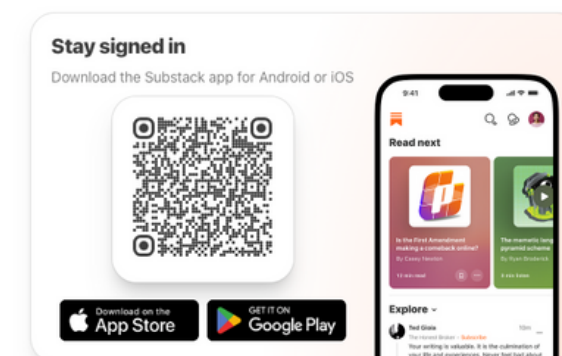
Stay signed in

Download the Substack app for Android or iOS

Download on the App Store

GET IT ON Google Play

9:41

Read next

Is the First Amendment making a comeback online?

By Casey Newton

12 min read

The memetic lang pyramid scheme

By Ryan Broderick

4 min listen

Explore

Ted Gioia

The Honest Broker · Subscribe

10m

Your writing is valuable. It is the culmination of your life and experiences. Never feel bad about